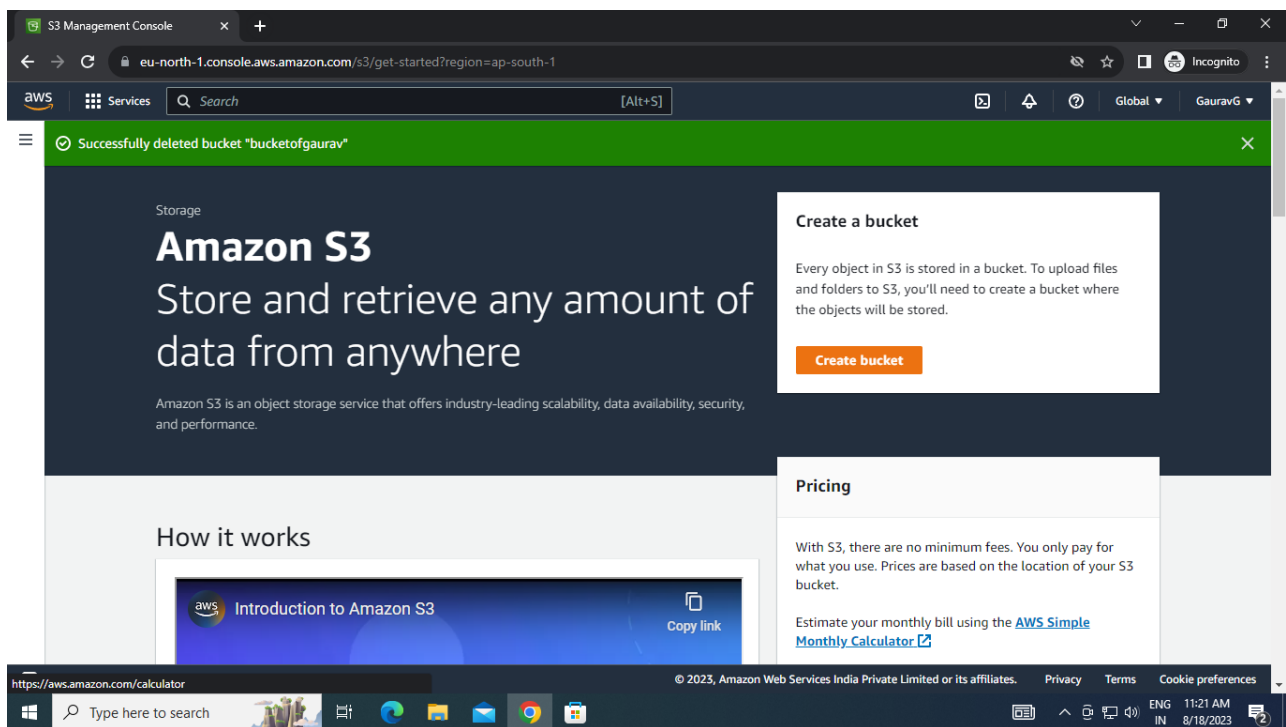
S3 Management Console

eu-north-1.console.aws.amazon.com/s3/get-started?region=ap-south-1

Incognito

aws Services Search [Alt+S] Global ▼ GauravG ▼

Successfully deleted bucket "bucketofgaurav"

Storage

Amazon S3

Store and retrieve any amount of data from anywhere

Amazon S3 is an object storage service that offers industry-leading scalability, data availability, security, and performance.

Create a bucket

Every object in S3 is stored in a bucket. To upload files and folders to S3, you'll need to create a bucket where the objects will be stored.

Create bucket

Pricing

With S3, there are no minimum fees. You only pay for what you use. Prices are based on the location of your S3 bucket.

Estimate your monthly bill using the AWS Simple Monthly Calculator

How it works

aws Introduction to Amazon S3

Copy link

https://aws.amazon.com/calculator

© 2023, Amazon Web Services India Private Limited or its affiliates. Privacy Terms Cookie preferences

Type here to search

ENG IN 11:21 AM 8/18/2023 2